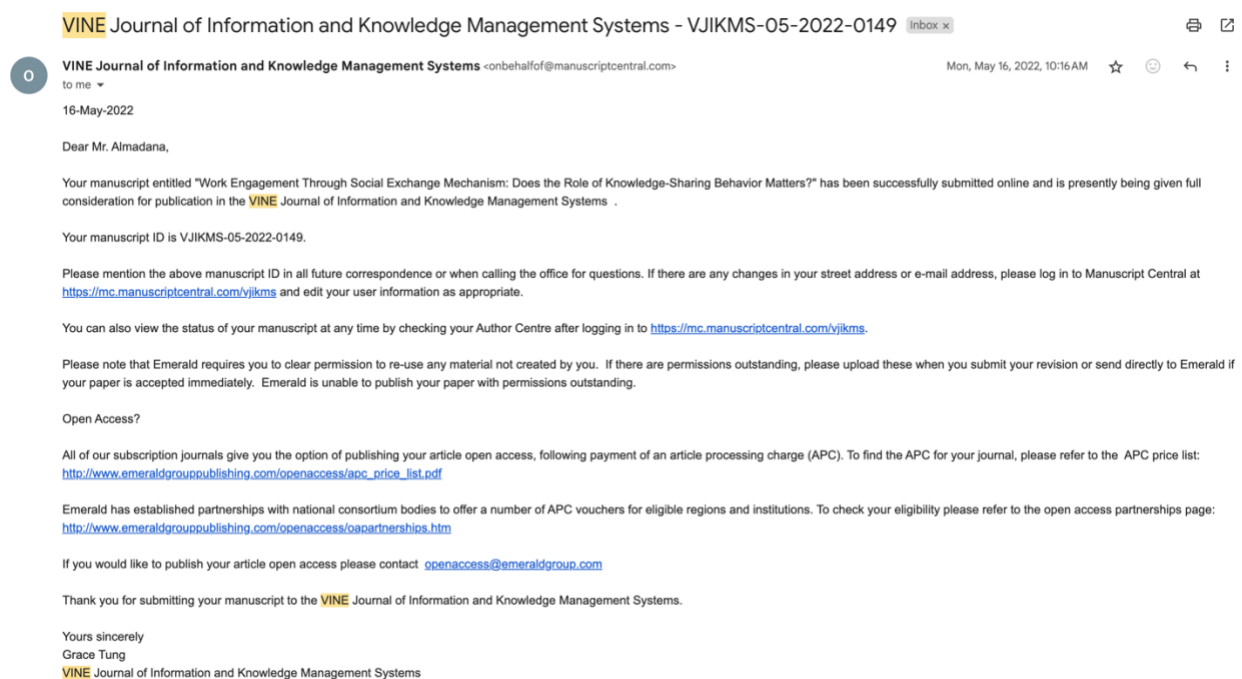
VINE Journal of Information and Knowledge Management Systems - VJIKMS-05-2022-0149 Inbox ×

O

VINE Journal of Information and Knowledge Management Systems <onbehalfof@manuscriptcentral.com>
to me

Mon, May 16, 2022, 10:16 AM

16-May-2022

Dear Mr. Almadana,

Your manuscript entitled "Work Engagement Through Social Exchange Mechanism: Does the Role of Knowledge-Sharing Behavior Matters?" has been successfully submitted online and is presently being given full consideration for publication in the VINE Journal of Information and Knowledge Management Systems .

Your manuscript ID is VJIKMS-05-2022-0149.

Please mention the above manuscript ID in all future correspondence or when calling the office for questions. If there are any changes in your street address or e-mail address, please log in to Manuscript Central at https://mc.manuscriptcentral.com/vjikms and edit your user information as appropriate.

You can also view the status of your manuscript at any time by checking your Author Centre after logging in to https://mc.manuscriptcentral.com/vjikms.

Please note that Emerald requires you to clear permission to re-use any material not created by you. If there are permissions outstanding, please upload these when you submit your revision or send directly to Emerald if your paper is accepted immediately. Emerald is unable to publish your paper with permissions outstanding.

Open Access?

All of our subscription journals give you the option of publishing your article open access, following payment of an article processing charge (APC). To find the APC for your journal, please refer to the APC price list: http://www.emeraldgrouppublishing.com/openaccess/apc_price_list.pdf

Emerald has established partnerships with national consortium bodies to offer a number of APC vouchers for eligible regions and institutions. To check your eligibility please refer to the open access partnerships page: http://www.emeraldgrouppublishing.com/openaccess/oapartnerships.htm

If you would like to publish your article open access please contact openaccess@emeraldgroup.com

Thank you for submitting your manuscript to the VINE Journal of Information and Knowledge Management Systems.

Yours sincerely
Grace Tung
VINE Journal of Information and Knowledge Management Systems